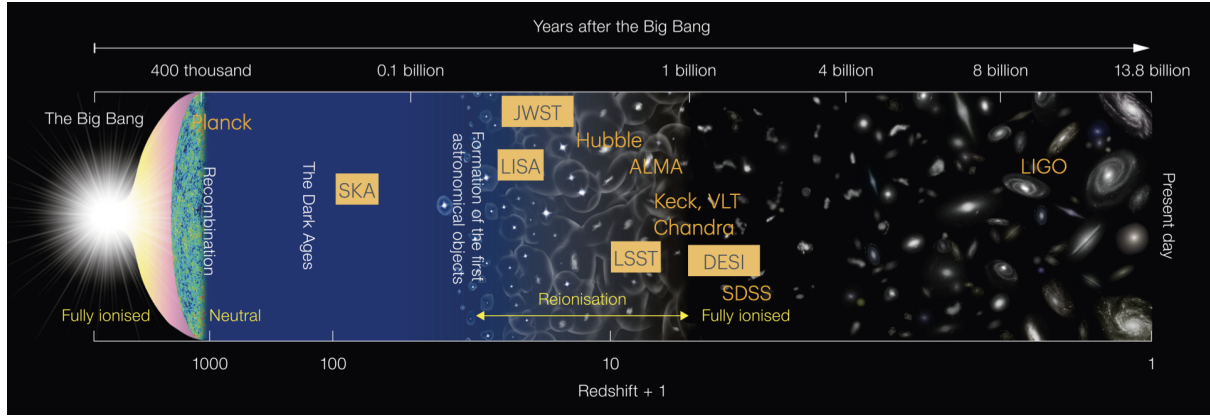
Years after the Big Bang

400 thousand
0.1 billion
1 billion
4 billion
8 billion
13.8 billion

The Big Bang
Planck
Recombination
The Dark Ages
SKA
Formation of the first astronomical objects
JWST
LISA
Hubble
ALMA
Keck, VLT
Chandra
LSST
DESI
SDSS
LIGO
Present day

Fully ionised
Neutral
Reionisation
Fully ionised

1000
100
10
1
Redshift + 1